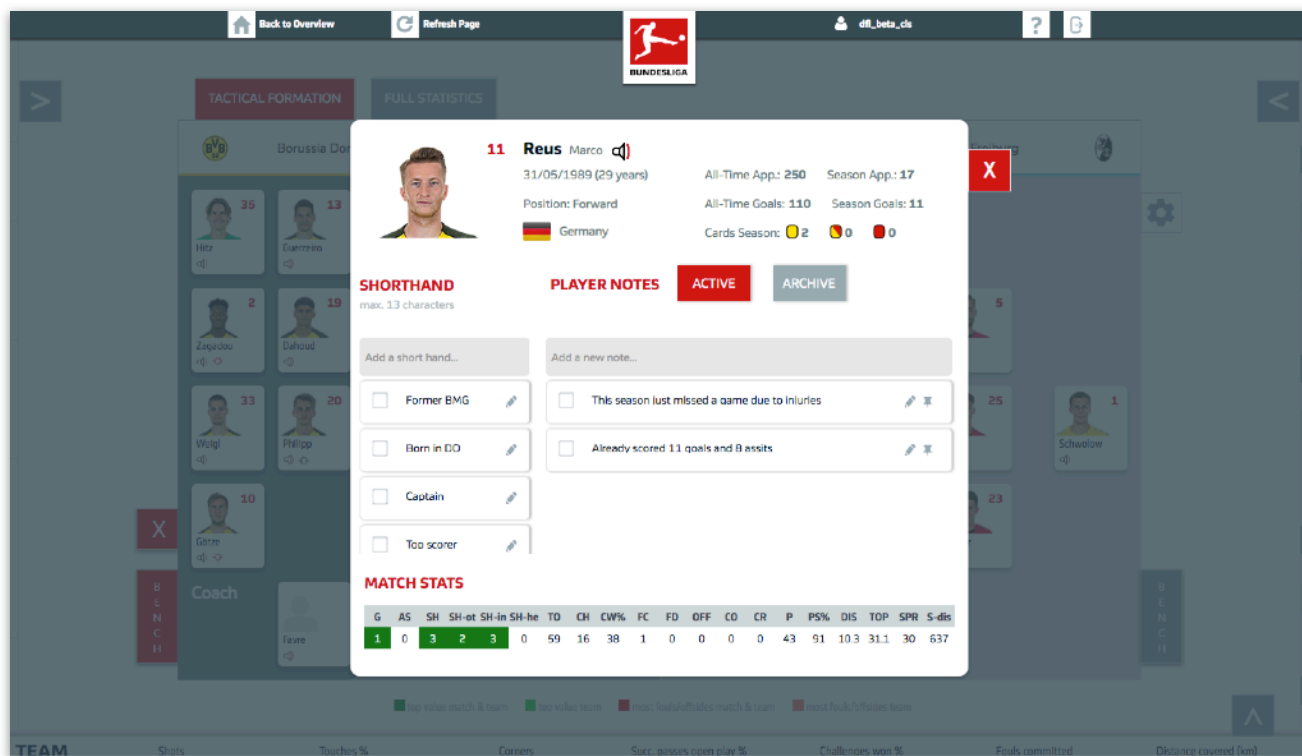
Back to Overview

Refresh Page

BUNDESLIGA

dfl_beta_cls

TACTICAL FORMATION

FULL STATISTICS

Borussia Do

Freiburg

35 Hitz

13 Guerreiro

2 Zagadou

19 Dahoud

33 Weigl

20 Philipp

10 Götze

5

25

1 Schwolow

23

X

BENCH

Coach

Favre

BENCH

11 Reus Marco

31/05/1989 (29 years)

Position: Forward

Germany

All-Time App.: 250

Season App.: 17

All-Time Goals: 110

Season Goals: 11

Cards Season: 2 0 0

X

SHORTHAND

max. 13 characters

PLAYER NOTES

ACTIVE

ARCHIVE

Add a short hand...

Add a new note...

Former BMG

Born in DO

Captain

Top scorer

This season just missed a game due to injuries

Already scored 11 goals and 8 assits

MATCH STATS

| G | AS | SH | SH-ot | SH-in | SH-he | TO | CH | CW% | FC | FD | OFF | CO | CR | P | PS% | DIS | TOP | SPR | S-dis |
|---|---|---|---|---|---|---|---|---|---|---|---|---|---|---|---|---|---|---|---|
| 1 | 0 | 3 | 2 | 3 | 0 | 59 | 16 | 38 | 1 | 0 | 0 | 0 | 0 | 43 | 91 | 10.3 | 31.1 | 30 | 637 |

top value match & team   top value team   most fouls/offsides match & team   most fouls/offsides team

TEAM   Shots   Touches %   Corners   Succ. passes open play %   Challenges won %   Fouls committed   Distance covered (km)